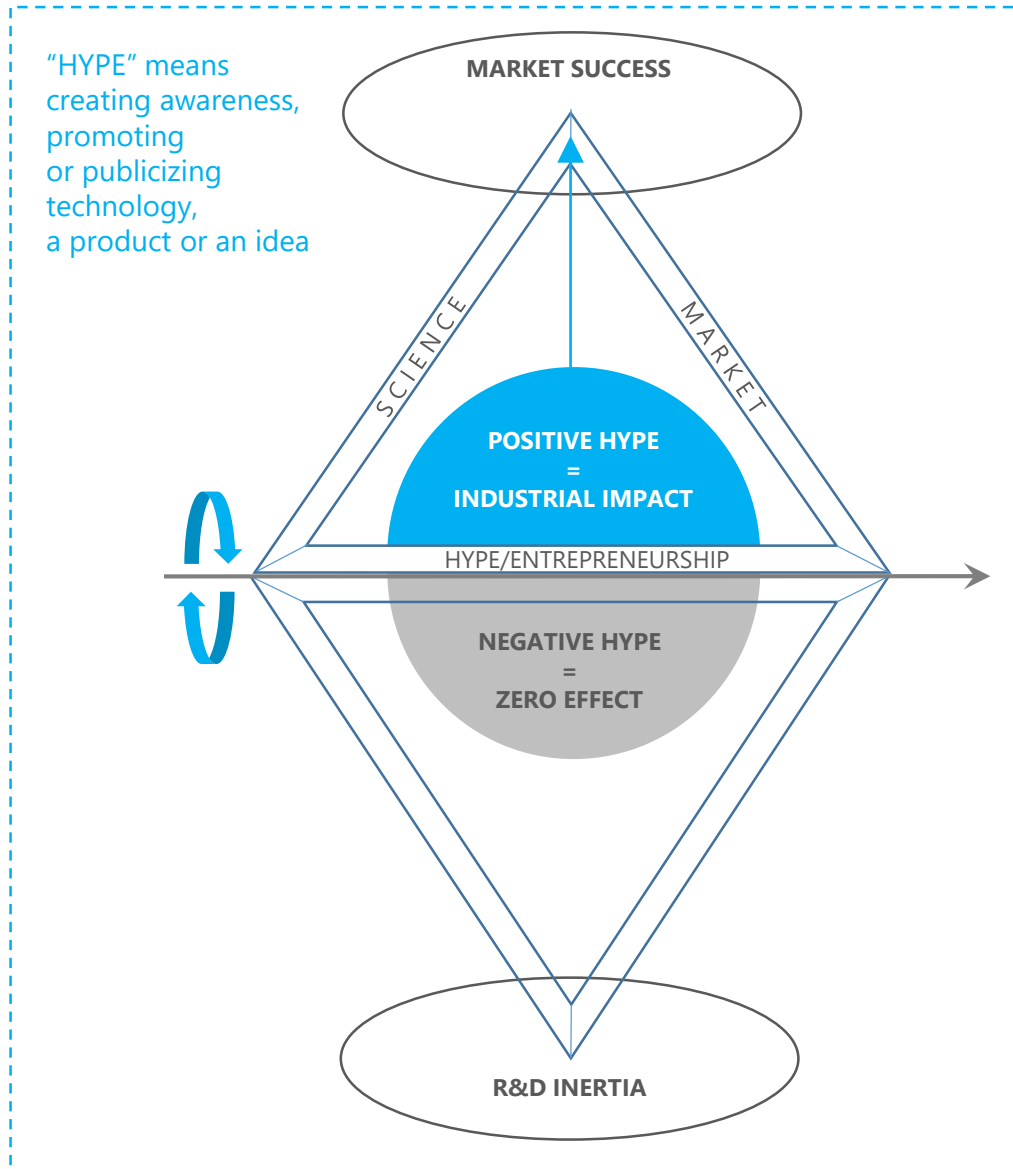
“HYPE” means creating awareness, promoting or publicizing technology, a product or an idea

MARKET SUCCESS

SCIENCE

MARKET

POSITIVE HYPE
=
INDUSTRIAL IMPACT

HYPE/ENTREPRENEURSHIP

NEGATIVE HYPE
=
ZERO EFFECT

R&D INERTIA